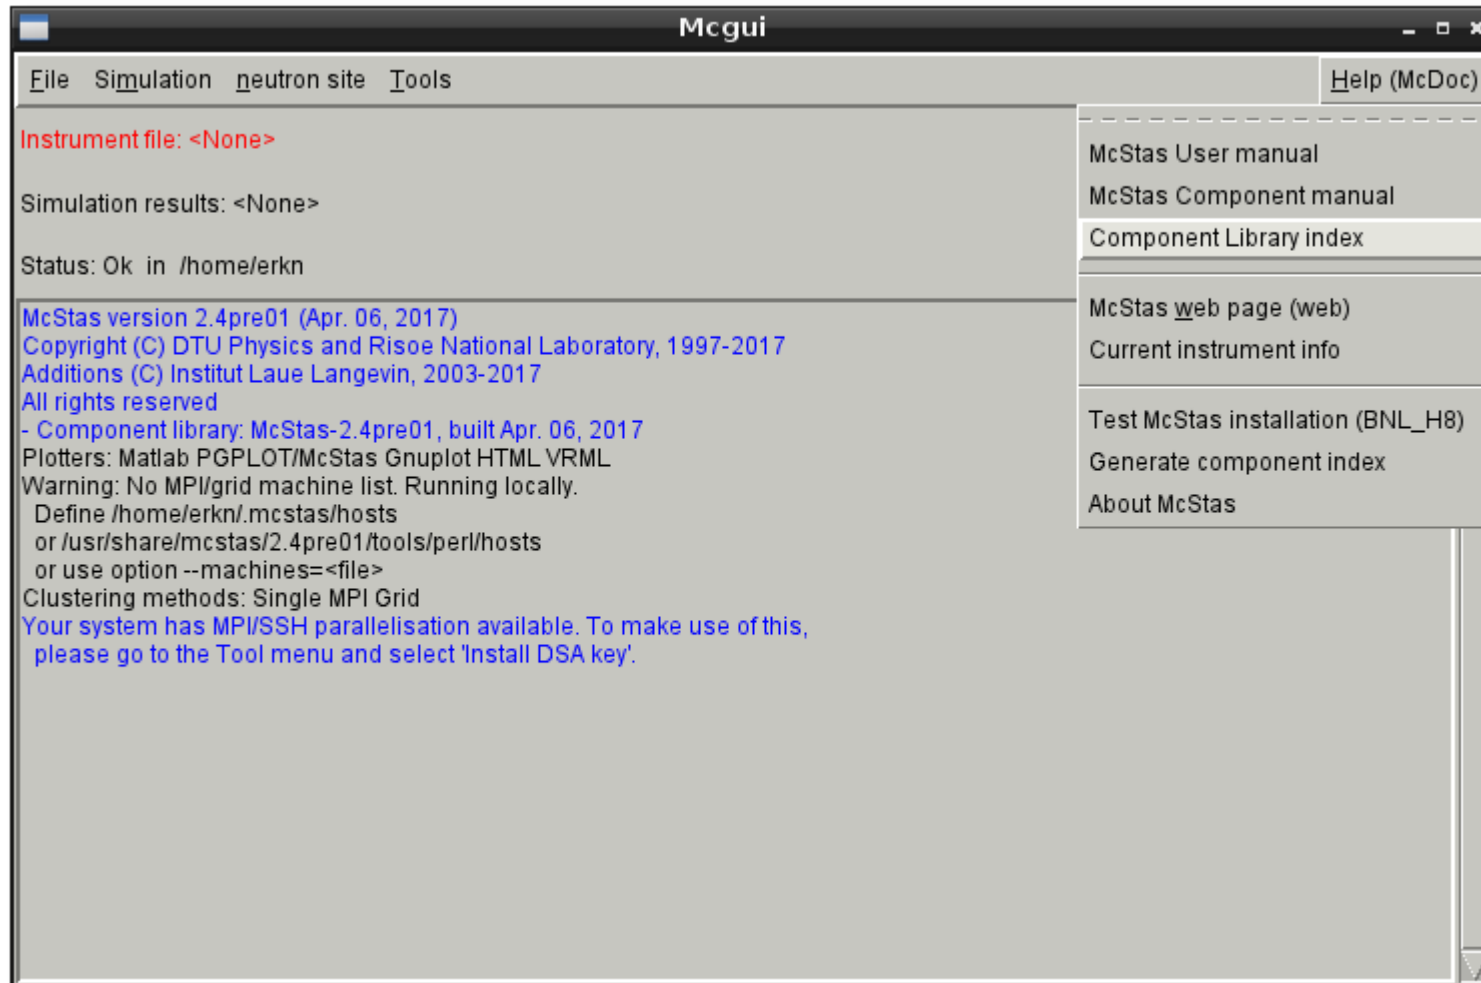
Mcgui

File Simulation neutron site Tools

Help (McDoc)

Instrument file: <None>

Simulation results: <None>

Status: Ok in /home/erkn

McStas version 2.4pre01 (Apr. 06, 2017)
Copyright (C) DTU Physics and Risoe National Laboratory, 1997-2017
Additions (C) Institut Laue Langevin, 2003-2017
All rights reserved
- Component library: McStas-2.4pre01, built Apr. 06, 2017
Plotters: Matlab PGPLOT/McStas Gnuplot HTML VRML
Warning: No MPI/grid machine list. Running locally.
Define /home/erkn/.mcstas/hosts
or /usr/share/mcstas/2.4pre01/tools/perl/hosts
or use option --machines=<file>
Clustering methods: Single MPI Grid
Your system has MPI/SSH parallelisation available. To make use of this,
please go to the Tool menu and select 'Install DSA key'.

McStas User manual
McStas Component manual
Component Library index
McStas web page (web)
Current instrument info
Test McStas installation (BNL_H8)
Generate component index
About McStas